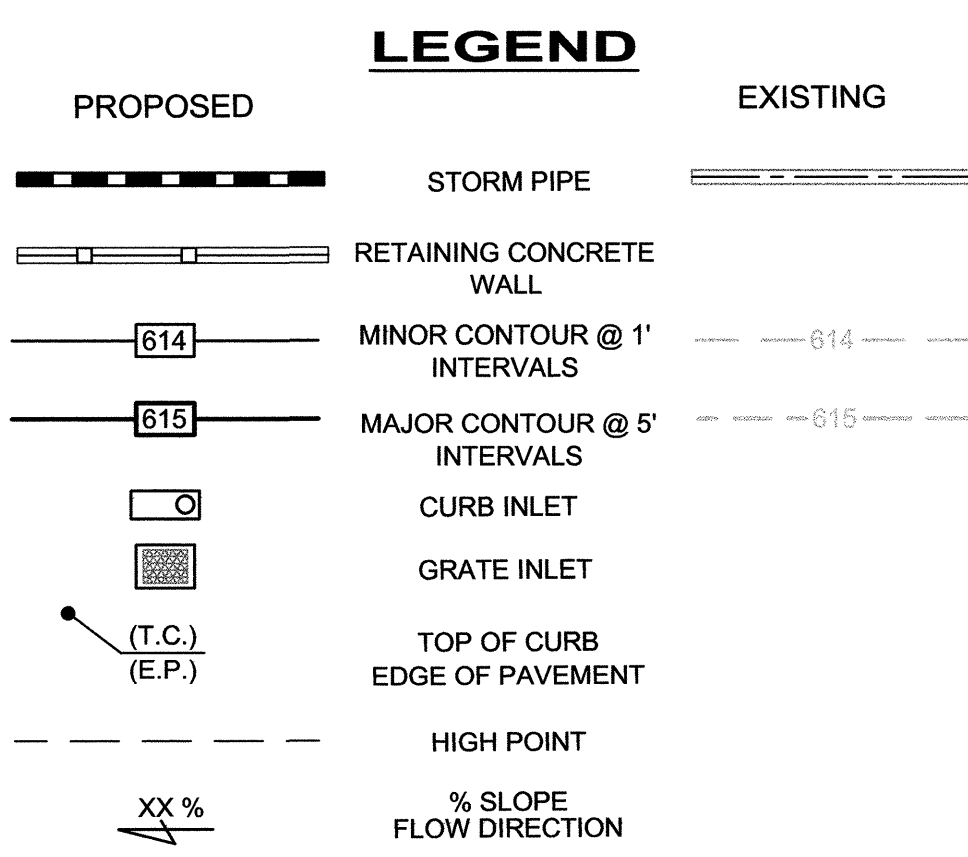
LEGEND

PROPOSED

EXISTING

STORM PIPE

RETAINING CONCRETE WALL

614

MINOR CONTOUR @ 1' INTERVALS

614

615

MAJOR CONTOUR @ 5' INTERVALS

615

CURB INLET

GRATE INLET

(T.C.)
(E.P.)

TOP OF CURB
EDGE OF PAVEMENT

HIGH POINT

XX %

% SLOPE
FLOW DIRECTION